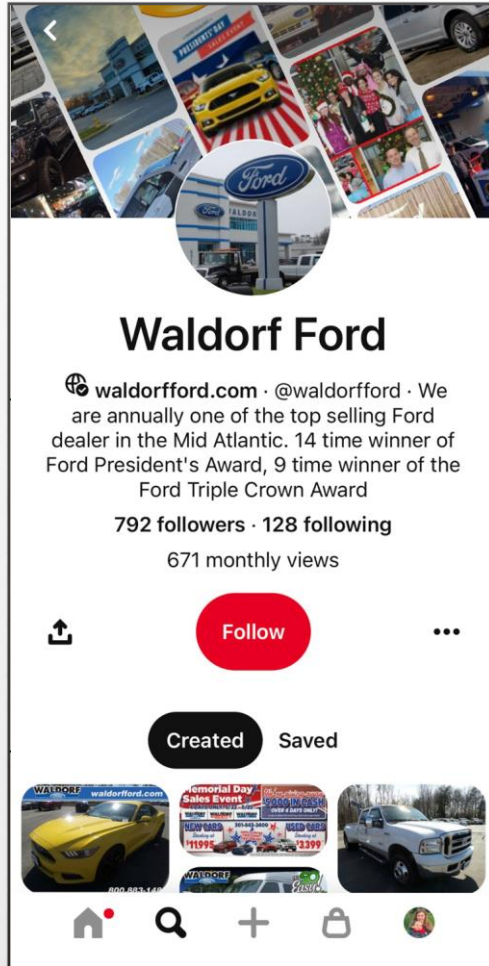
PRESIDENTS DAY

Ford

Waldorf Ford

waldorfford.com · @waldorfford · We are annually one of the top selling Ford dealer in the Mid Atlantic. 14 time winner of Ford President's Award, 9 time winner of the Ford Triple Crown Award

792 followers · 128 following

671 monthly views

Follow

Created Saved

WALDORF waldorfford.com

800-883-14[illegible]

Memorial Day Sales Event

NEW CARS $11995

USED CARS $3399

WALDORF